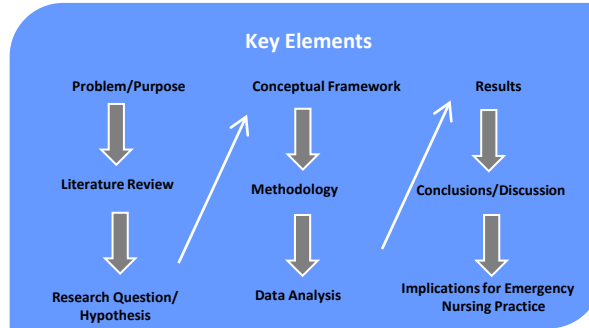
Key Elements

Problem/Purpose

Literature Review

Research Question/ Hypothesis

Conceptual Framework

Methodology

Data Analysis

Results

Conclusions/Discussion

Implications for Emergency Nursing Practice